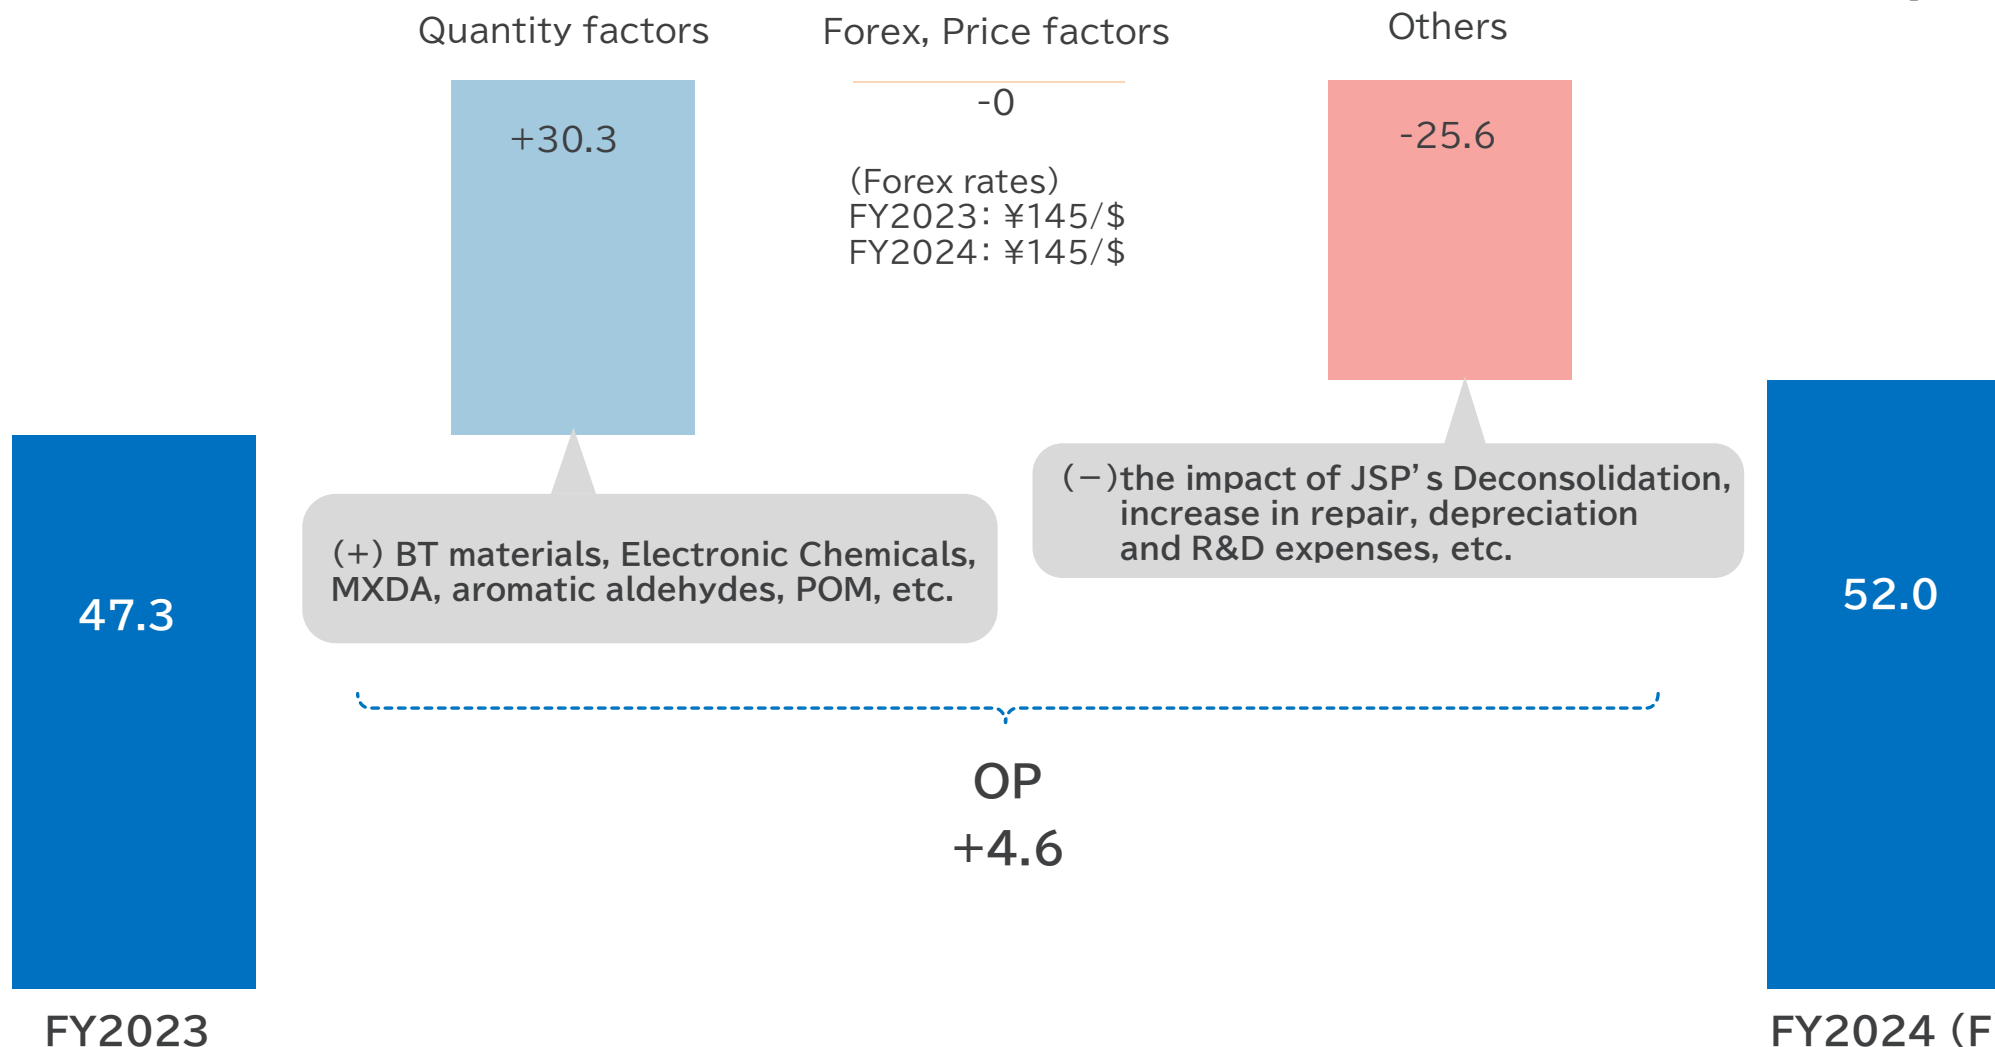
Quantity factors

Forex, Price factors

Others

+30.3

-0

(Forex rates)
FY2023: ¥145/\$
FY2024: ¥145/\$

-25.6

47.3

(+) BT materials, Electronic Chemicals, MXDA, aromatic aldehydes, POM, etc.

(−)the impact of JSP’s Deconsolidation, increase in repair, depreciation and R&D expenses, etc.

52.0

OP
+4.6

FY2023

FY2024 (F